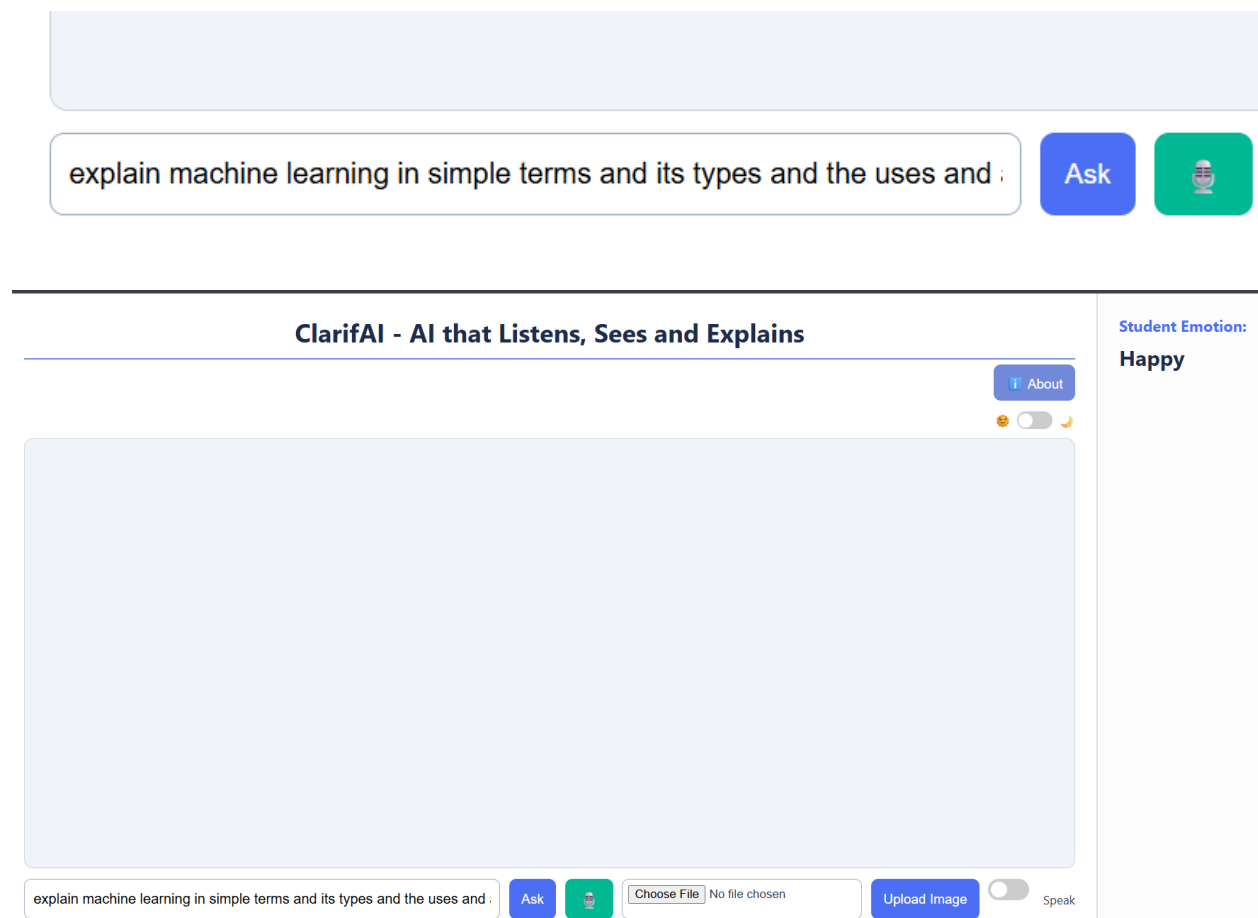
explain machine learning in simple terms and its types and the uses and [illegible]

Ask

ClarifAI - AI that Listens, Sees and Explains

Student Emotion:

Happy

ℹ️ About

explain machine learning in simple terms and its types and the uses and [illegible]

Ask

Choose File No file chosen

Upload Image

Speak